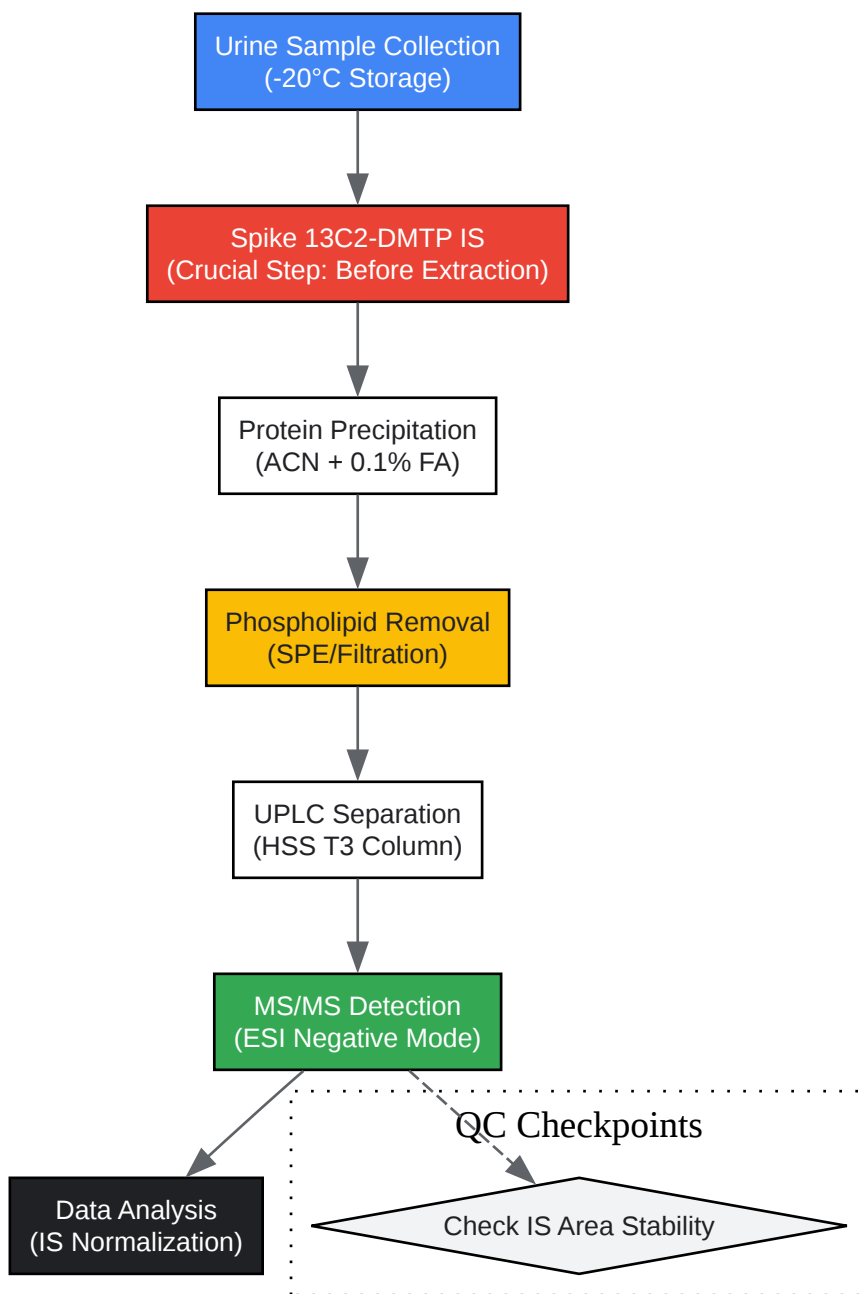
Urine Sample Collection
(-20°C Storage)

Spike 13C2-DMTP IS
(Crucial Step: Before Extraction)

Protein Precipitation
(ACN + 0.1% FA)

Phospholipid Removal
(SPE/Filtration)

UPLC Separation
(HSS T3 Column)

MS/MS Detection
(ESI Negative Mode)

Data Analysis
(IS Normalization)

QC Checkpoints

Check IS Area Stability